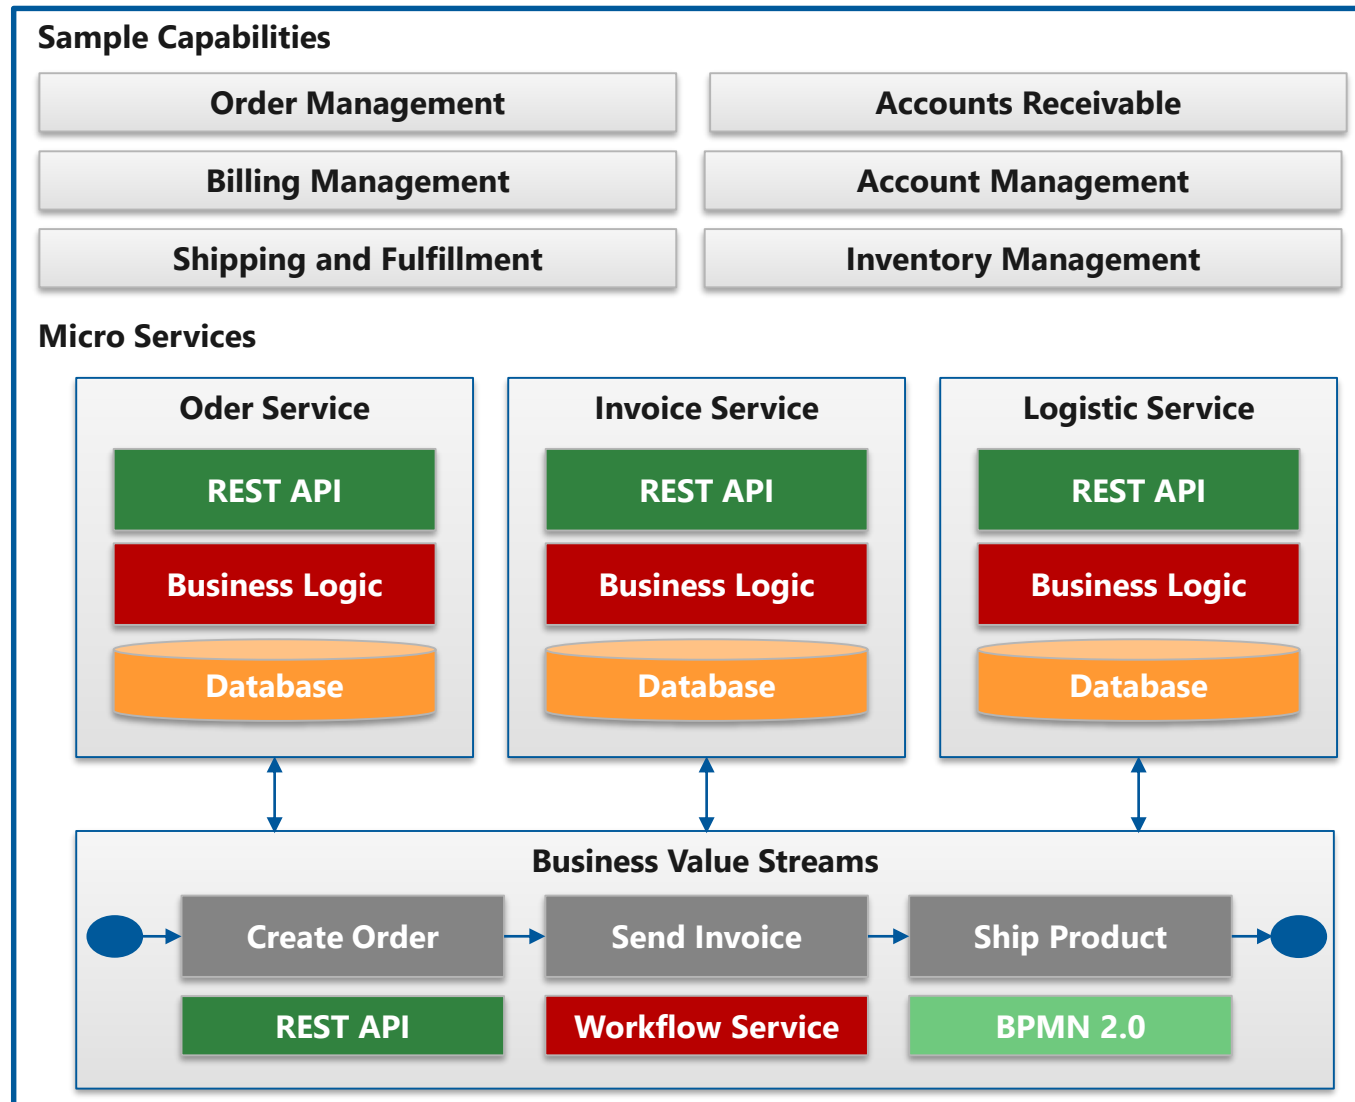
Sample Capabilities

Order Management

Accounts Receivable

Billing Management

Account Management

Shipping and Fulfillment

Inventory Management

Micro Services

Oder Service

REST API

Business Logic

Database

Invoice Service

REST API

Business Logic

Database

Logistic Service

REST API

Business Logic

Database

Business Value Streams

Create Order

Send Invoice

Ship Product

REST API

Workflow Service

BPMN 2.0